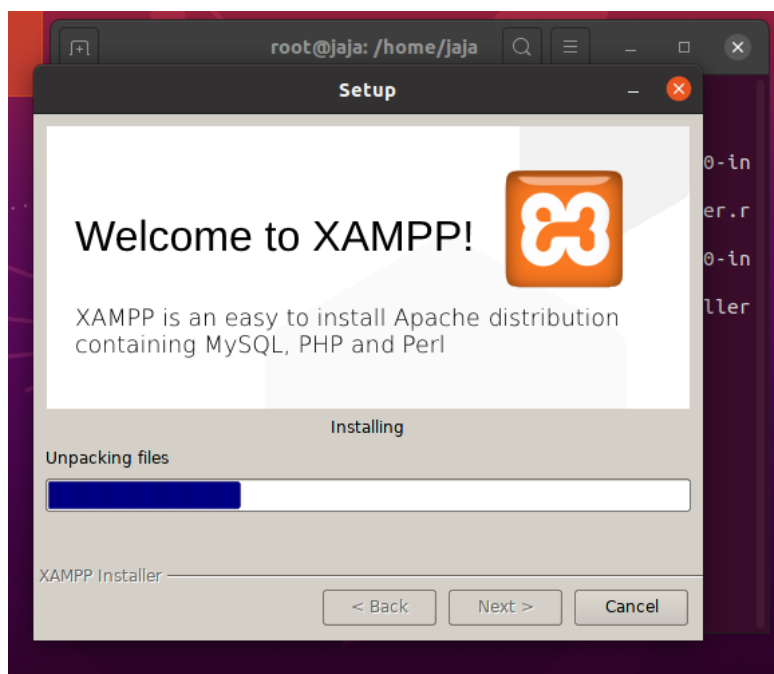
root@jaja: /home/jaja

Setup

Welcome to XAMPP!

XAMPP is an easy to install Apache distribution containing MySQL, PHP and Perl

0-in
er.r
0-in
ller

Installing

Unpacking files

XAMPP Installer

< Back
Next >
Cancel